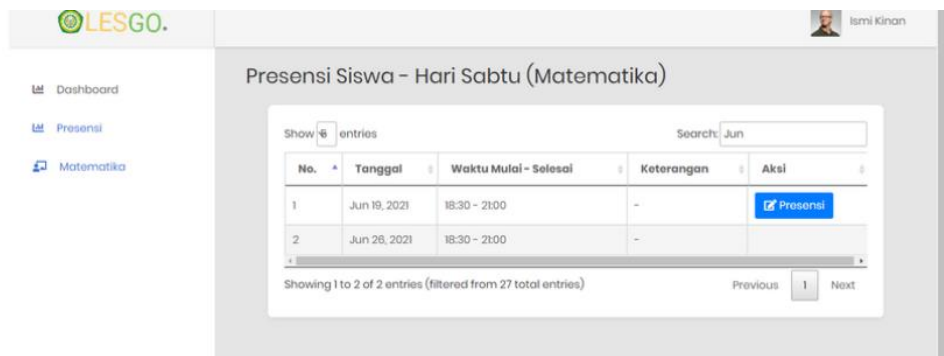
LESGO.

Ismi Kinan

Dashboard

Presensi

Matematika

Presensi Siswa - Hari Sabtu (Matematika)

Show 6 entries

Search: Jun

| No. | Tanggal | Waktu Mulai - Selesai | Keterangan | Aksi |
|---|---|---|---|---|
| 1 | Jun 19, 2021 | 18:30 - 21:00 | - | Presensi |
| 2 | Jun 26, 2021 | 18:30 - 21:00 | - | |

Showing 1 to 2 of 2 entries (filtered from 27 total entries)

Previous 1 Next